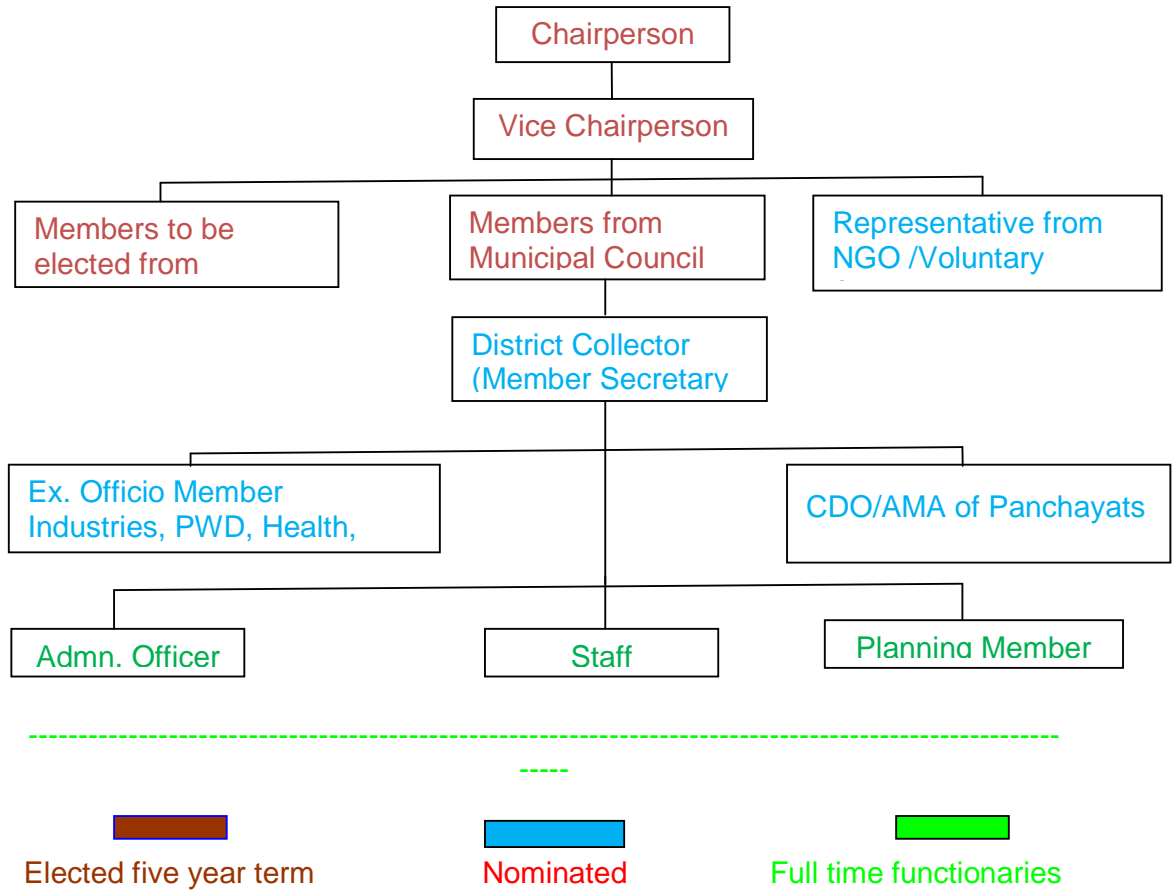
Chairperson

Vice Chairperson

Members to be elected from

Members from Municipal Council

Representative from NGO /Voluntary

District Collector (Member Secretary

Ex. Officio Member Industries, PWD, Health,

CDO/AMA of Panchayats

Admn. Officer

Staff

Planning Member

--------------------------------------------------------------------------------------------------------
-----

Elected five year term

Nominated

Full time functionaries